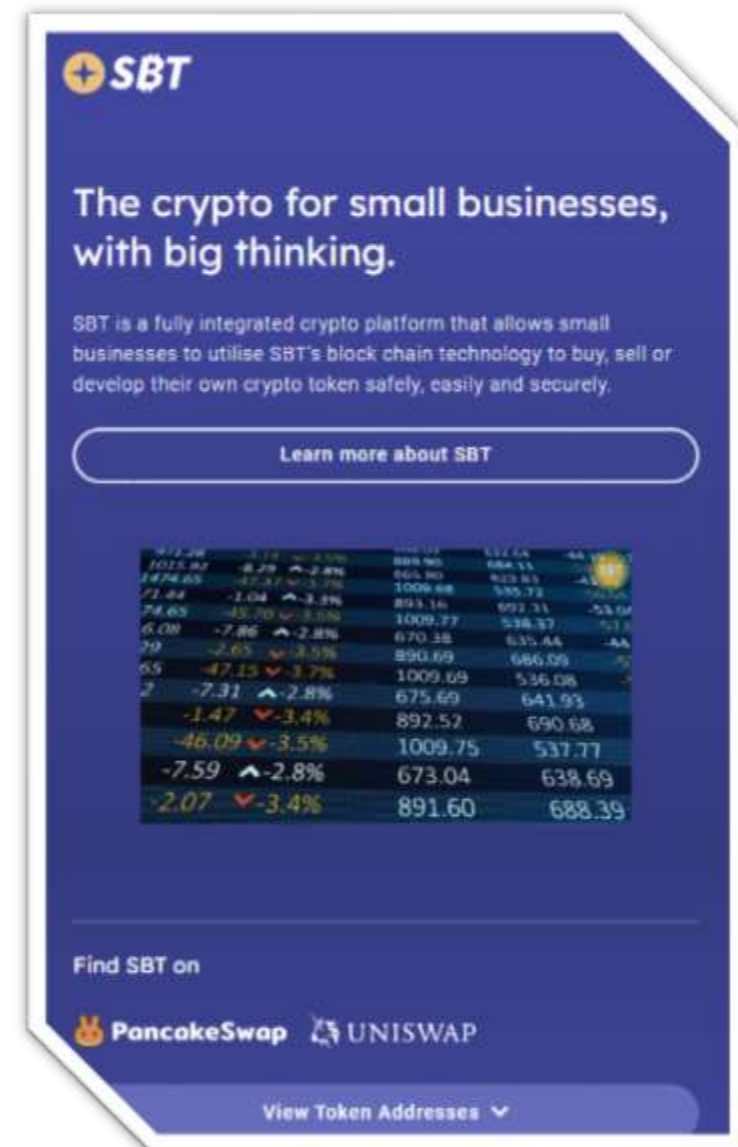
SBT

The crypto for small businesses, with big thinking.

SBT is a fully integrated crypto platform that allows small businesses to utilise SBT's block chain technology to buy, sell or develop their own crypto token safely, easily and securely.

Learn more about SBT

-7.31 -2.8% 675.69 641.93
-1.47 -3.4% 892.52 690.68
-46.09 -3.5% 1009.75 537.77
-7.59 -2.8% 673.04 638.69
-2.07 -3.4% 891.60 688.39

Find SBT on

PancakeSwap UNISWAP

View Token Addresses